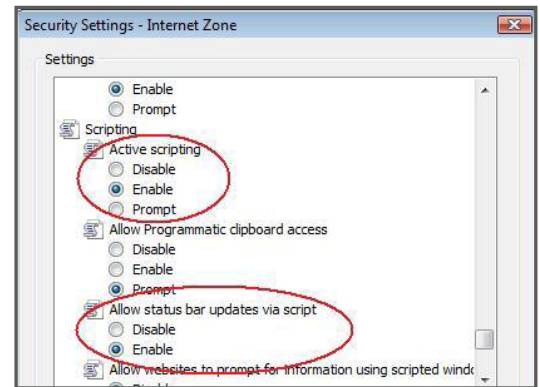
Security Settings - Internet Zone

Settings

Enable
Prompt
Scripting
Active scripting
Disable
Enable
Prompt
Allow Programmatic clipboard access
Disable
Enable
Prompt
Allow status bar updates via script
Disable
Enable
Allow websites to prompt for information using scripted windo